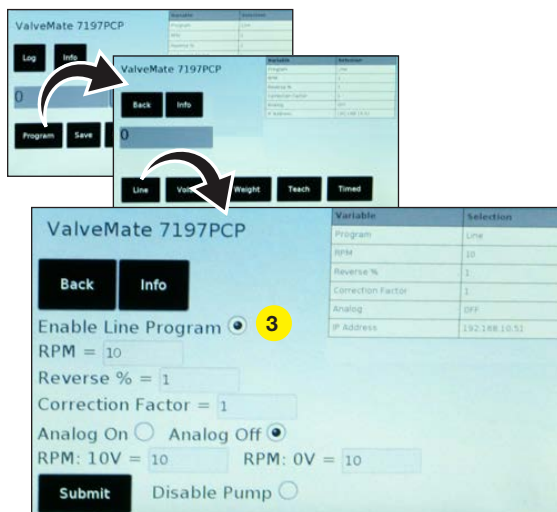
ValveMate 7197PCP

Log

Info

0

Program

Save

ValveMate 7197PCP

Back

Info

0

Line

Val

Weight

Teach

Timed

ValveMate 7197PCP

| Variable | Selection |
|---|---|
| Program | Line |
| RPM | 10 |
| Reverse % | 1 |
| Correction Factor | 1 |
| Analog | OFF |
| IP Address | 192.168.10.51 |

Back

Info

Enable Line Program

3

RPM = 10

Reverse % = 1

Correction Factor = 1

Analog On

Analog Off

RPM: 10V = 10

RPM: 0V = 10

Submit

Disable Pump